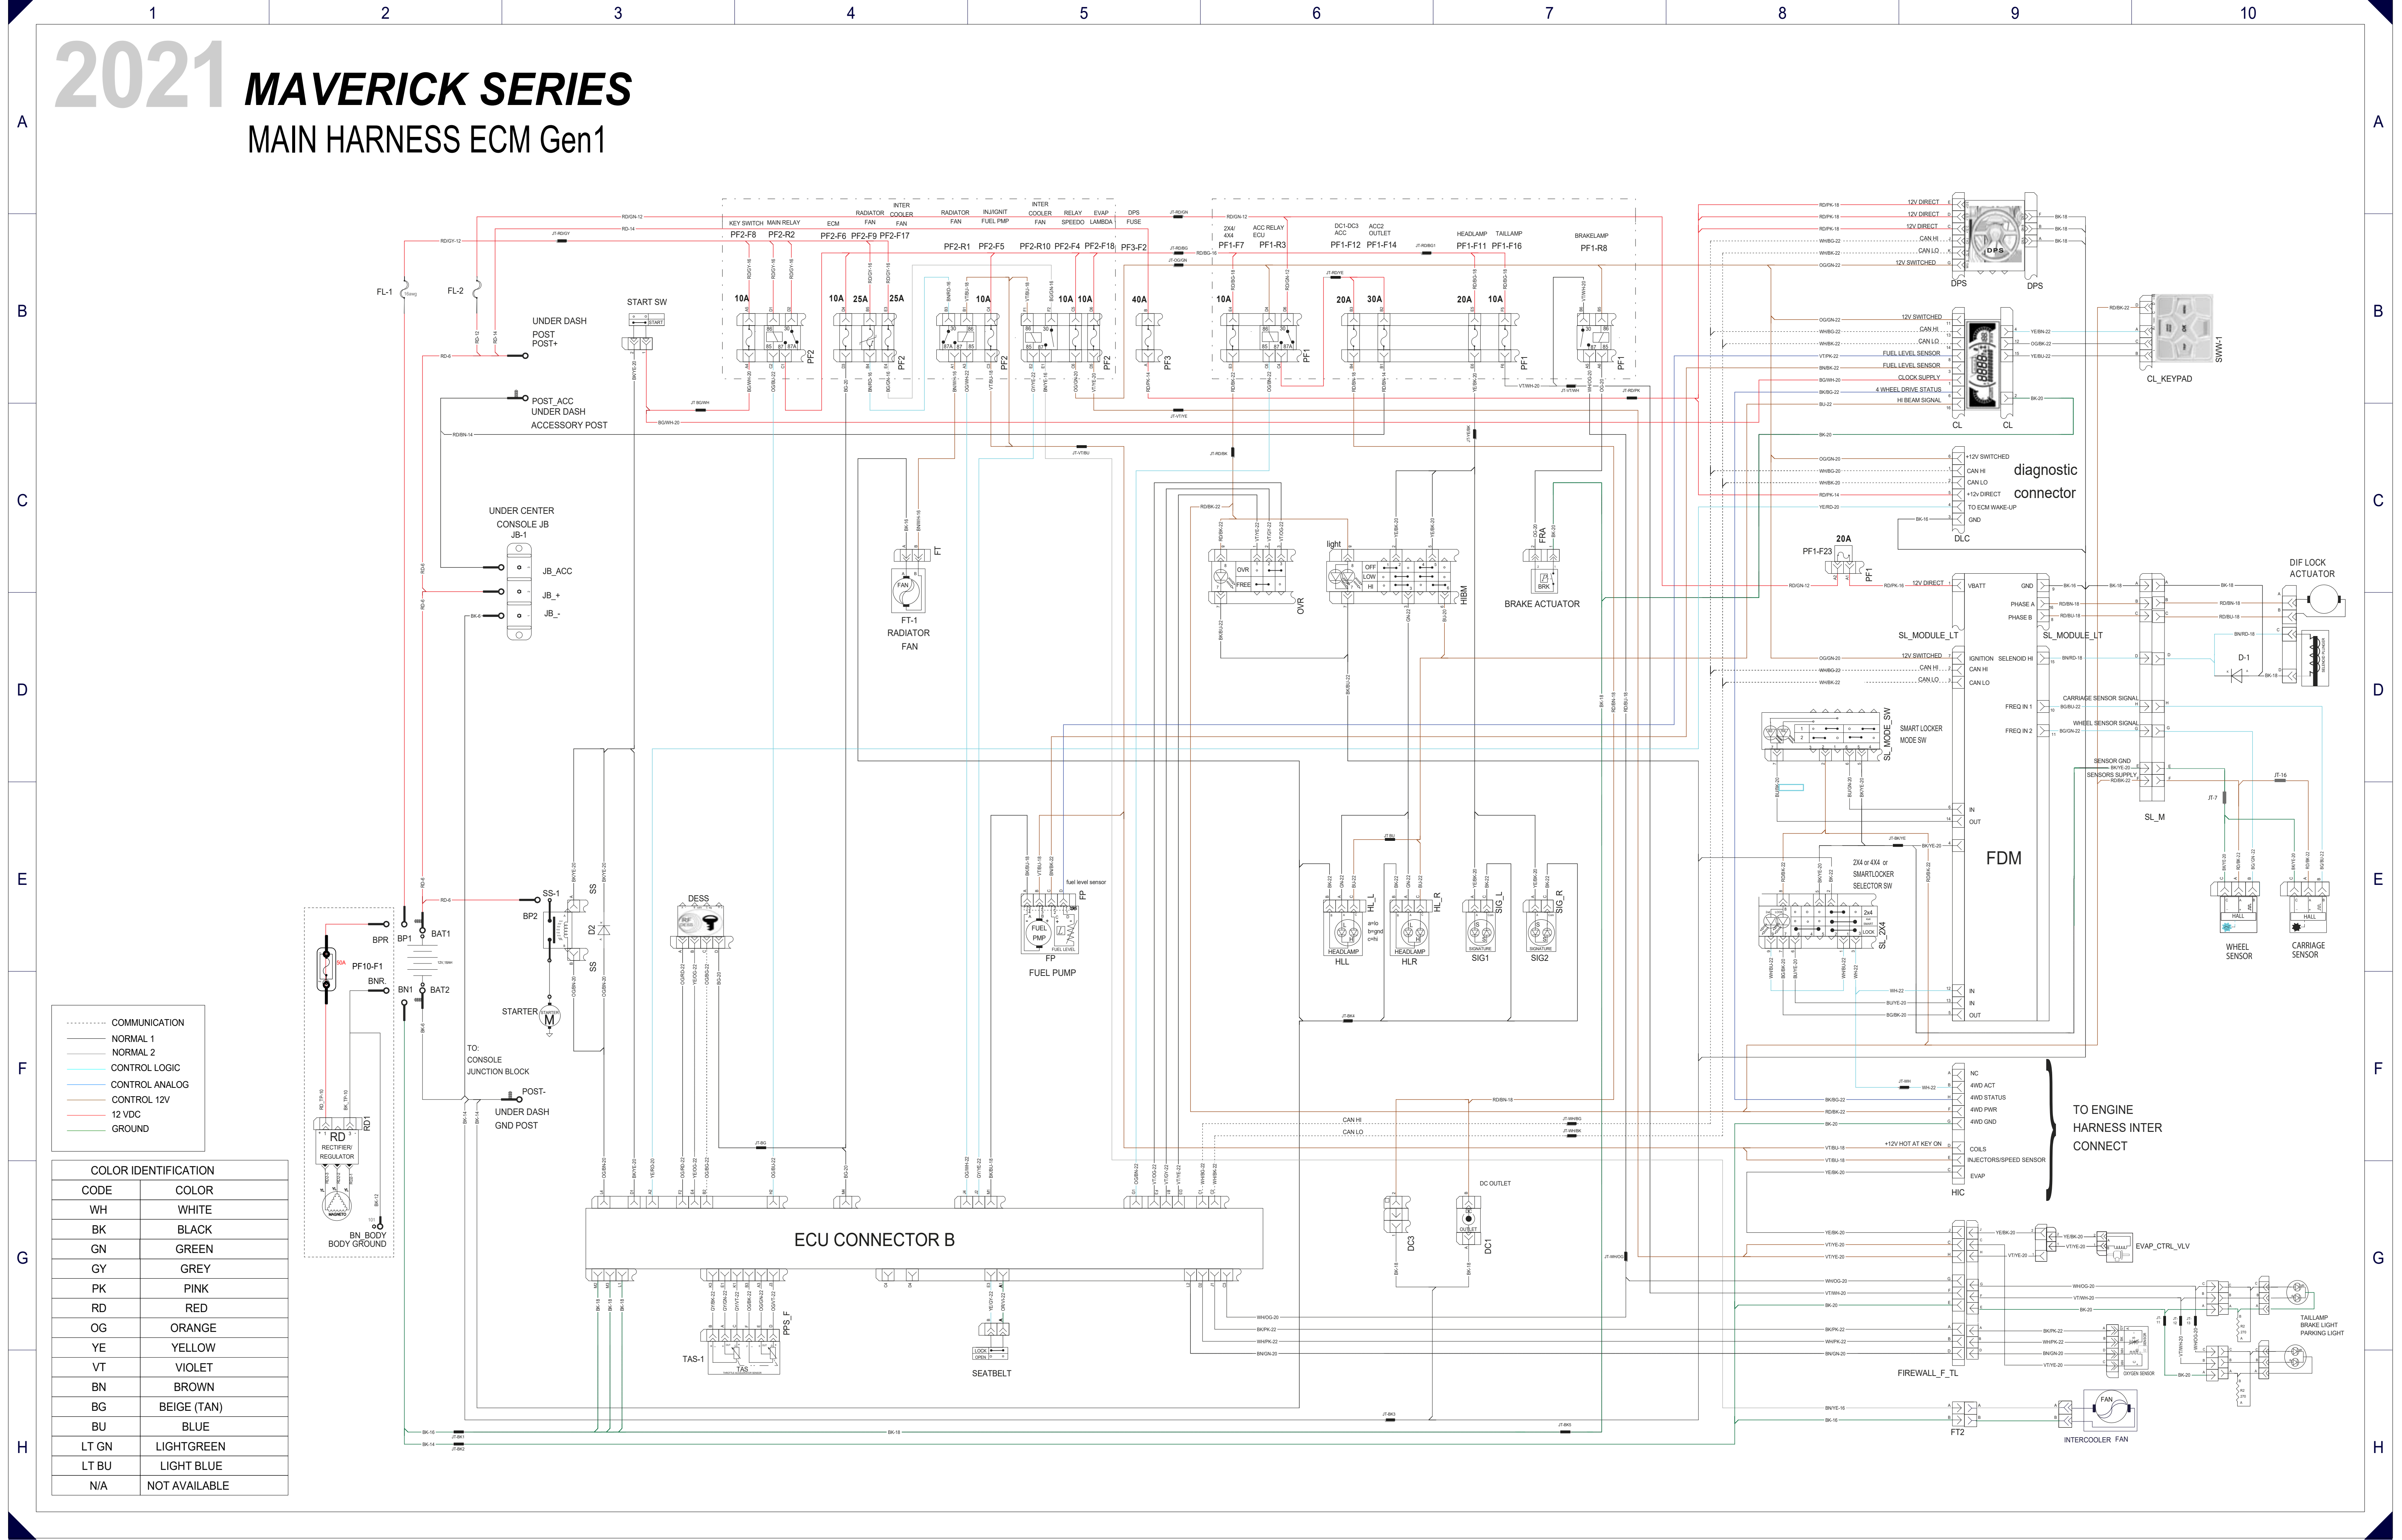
1 2 3 4 5 6 7 8 9 10

A B C D E F G H

2021 MAVERICK SERIES
MAIN HARNESS ECM Gen1

FL-1 FL-2

UNDER DASH POST POST+

POST_ACC UNDER DASH ACCESSORY POST

START SW

KEY SWITCH PF2-F8
MAIN RELAY PF2-R2
ECM PF2-F6
RADIATOR FAN PF2-F9
INTER COOLER FAN PF2-F17
RADIATOR FAN PF2-R1
INJ/IGNIT FUEL PMP PF2-F5
INTER COOLER FAN PF2-R10
RELAY SPEEDO PF2-F4
EVAP LAMBDA PF2-F18
DPS FUSE PF3-F2

2X4/4X4 ECU PF1-F7
ACC RELAY PF1-R3
DC1-DC3 ACC PF1-F12
ACC2 OUTLET PF1-F14
HEADLAMP PF1-F11
TAILLAMP PF1-F16
BRAKELAMP PF1-R8

10A 10A 25A 25A 10A 10A 10A 40A 10A 20A 30A 20A 10A 20A

PF2 PF2 PF2 PF2 PF3 PF1 PF1 PF1 PF1

UNDER CENTER CONSOLE JB JB-1
JB_ACC
JB_+
JB_-

FT FT-1 RADIATOR FAN

light
OFF LOW HI
OVR FREE
OVR HIBM

FRA BRK BRAKE ACTUATOR

DPS DPS
12V DIRECT
12V DIRECT
12V DIRECT
CAN HI
CAN LO
12V SWITCHED

12V SWITCHED
CAN HI
CAN LO
FUEL LEVEL SENSOR
FUEL LEVEL SENSOR
CLOCK SUPPLY
4 WHEEL DRIVE STATUS
HI BEAM SIGNAL
CL CL

SWW-1 CL_KEYPAD

+12V SWITCHED
CAN HI
CAN LO
+12V DIRECT
TO ECM WAKE-UP
GND
diagnostic connector
DLC

PF1-F23 20A PF1

12V DIRECT VBATT GND
PHASE A
PHASE B
SL_MODULE_LT SL_MODULE_LT

DIF LOCK ACTUATOR

12V SWITCHED IGNITION SELENOID HI
CAN HI
CAN LO
D-1

CARRIAGE SENSOR SIGNAL FREQ IN 1
WHEEL SENSOR SIGNAL FREQ IN 2
SENSOR GND
SENSORS SUPPLY

SMART LOCKER MODE SW SL_MODE_SW

IN OUT

SL_M

FDM

2X4 or 4X4 or SMARTLOCKER SELECTOR SW
2x4 SMART LOCK
SL_2X4

IN IN OUT

WHEEL SENSOR CARRIAGE SENSOR HALL HALL

SS-1 SS BP2 D2 SS
STARTER M

DESS

FP FUEL PUMP fuel level sensor FUEL PMP FUEL LEVEL

HLL HL_L HEADLAMP HLR HL_R HEADLAMP
SIG1 SIG_L SIGNATURE SIG2 SIG_R SIGNATURE
lo hi gnd

BPR BP1 BAT1 BN1 BAT2 BNR
PF10-F1 50A

RD RECTIFIER/ REGULATOR RD1

BN_BODY BODY GROUND

TO: CONSOLE JUNCTION BLOCK

POST- UNDER DASH GND POST

ECU CONNECTOR B

DC3 DC OUTLET DC1 OUTLET

TAS-1 TAS PPS_F

SEATBELT LOCK OPEN

CAN HI CAN LO

NC
4WD ACT
4WD STATUS
4WD PWR
4WD GND
+12V HOT AT KEY ON
COILS
INJECTORS/SPEED SENSOR
EVAP
HIC

TO ENGINE HARNESS INTER CONNECT

EVAP_CTRL_VLV

TAILLAMP BRAKE LIGHT PARKING LIGHT

OXYGEN SENSOR

FIREWALL_F_TL

FT2 INTERCOOLER FAN FAN

COMMUNICATION
NORMAL 1
NORMAL 2
CONTROL LOGIC
CONTROL ANALOG
CONTROL 12V
12 VDC
GROUND

| COLOR IDENTIFICATION | |
|---|---|
| CODE | COLOR |
| WH | WHITE |
| BK | BLACK |
| GN | GREEN |
| GY | GREY |
| PK | PINK |
| RD | RED |
| OG | ORANGE |
| YE | YELLOW |
| VT | VIOLET |
| BN | BROWN |
| BG | BEIGE (TAN) |
| BU | BLUE |
| LT GN | LIGHTGREEN |
| LT BU | LIGHT BLUE |
| N/A | NOT AVAILABLE |